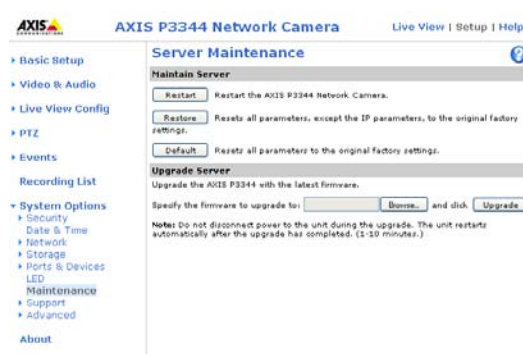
AXIS

AXIS P3344 Network Camera

Live View | Setup | Help

▸ Basic Setup
▸ Video & Audio
▸ Live View Config
▸ PTZ
▸ Events
Recording List
▸ System Options
▸ Security
Date & Time
▸ Network
▸ Storage
▸ Ports & Devices
LED
Maintenance
▸ Support
▸ Advanced
About

Server Maintenance

?

Maintain Server

Restart Restart the AXIS P3344 Network Camera.

Restore Resets all parameters, except the IP parameters, to the original factory settings.

Default Resets all parameters to the original factory settings.

Upgrade Server

Upgrade the AXIS P3344 with the latest firmware.

Specify the firmware to upgrade to: Browse... and click Upgrade

Note: Do not disconnect power to the unit during the upgrade. The unit restarts automatically after the upgrade has completed. (1-10 minutes.)